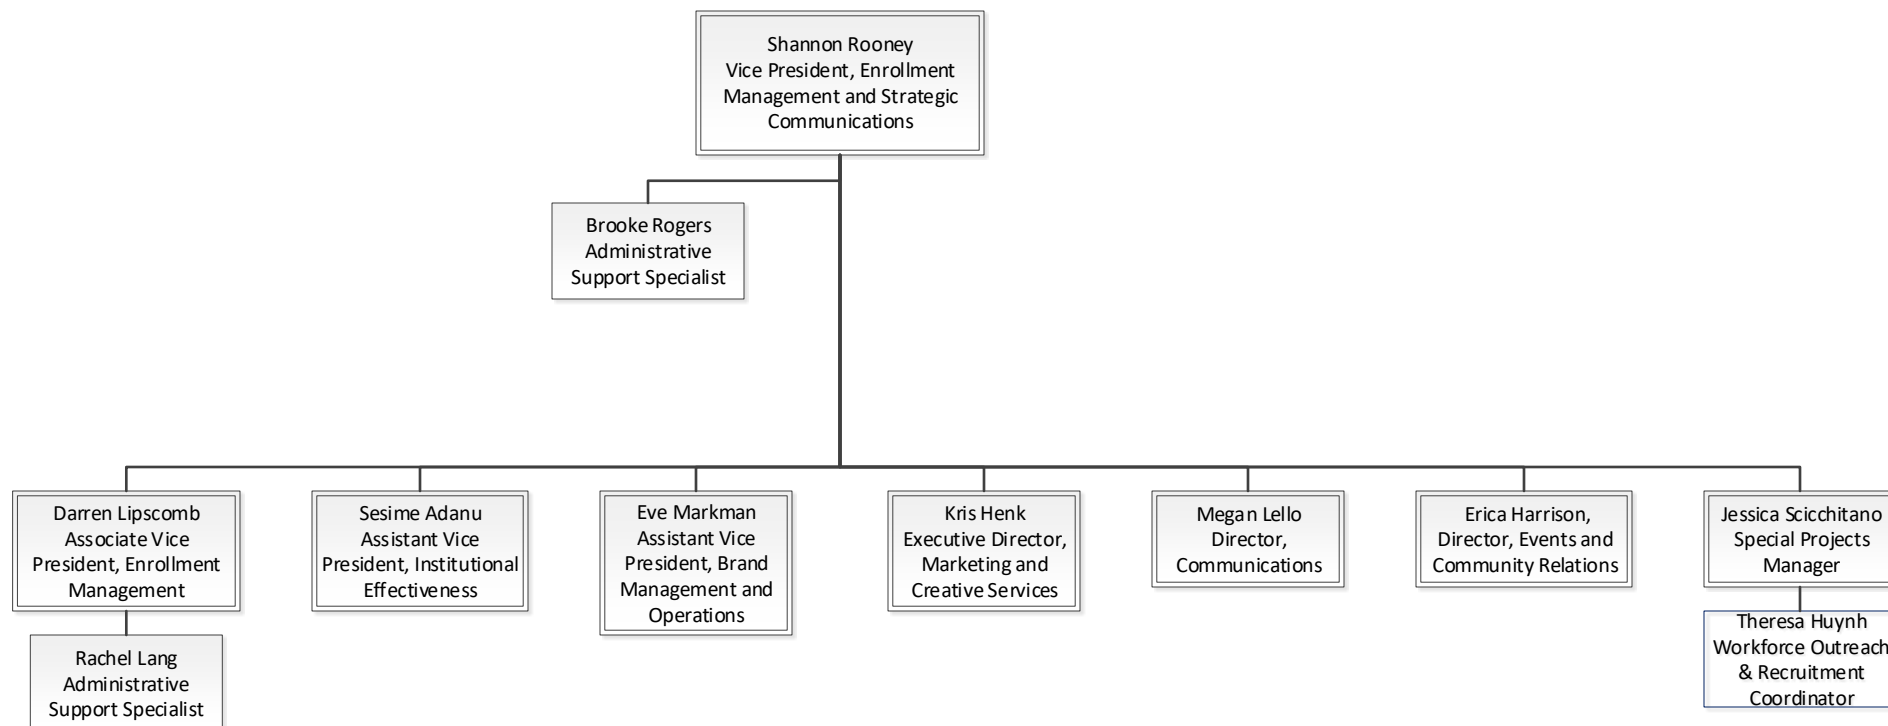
Shannon Rooney
Vice President, Enrollment Management and Strategic Communications

Brooke Rogers
Administrative Support Specialist

Darren Lipscomb
Associate Vice President, Enrollment Management

Rachel Lang
Administrative Support Specialist

Sesime Adanu
Assistant Vice President, Institutional Effectiveness

Eve Markman
Assistant Vice President, Brand Management and Operations

Kris Henk
Executive Director, Marketing and Creative Services

Megan Lello
Director, Communications

Erica Harrison,
Director, Events and Community Relations

Jessica Scicchitano
Special Projects Manager

Theresa Huynh
Workforce Outreach & Recruitment Coordinator